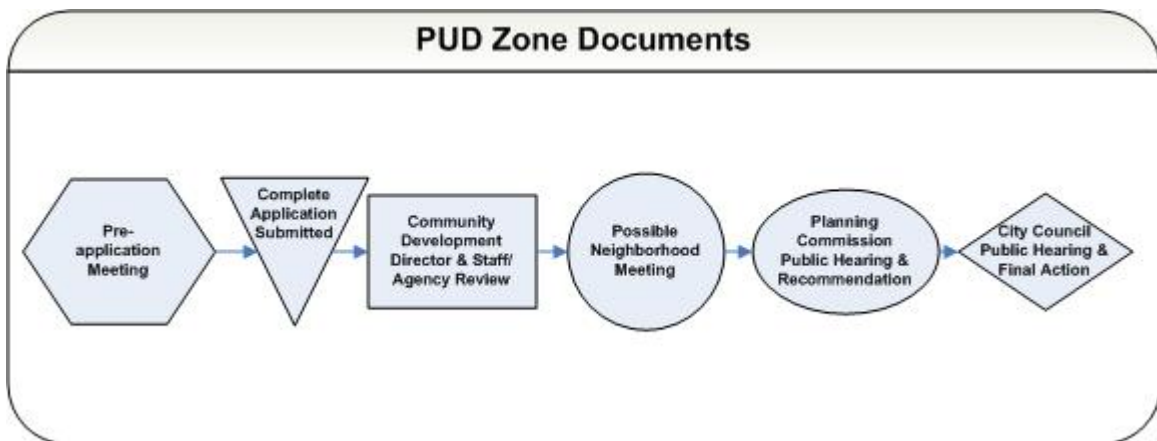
PUD Zone Documents

Pre-application Meeting

Complete Application Submitted

Community Development Director & Staff/ Agency Review

Possible Neighborhood Meeting

Planning Commission Public Hearing & Recommendation

City Council Public Hearing & Final Action